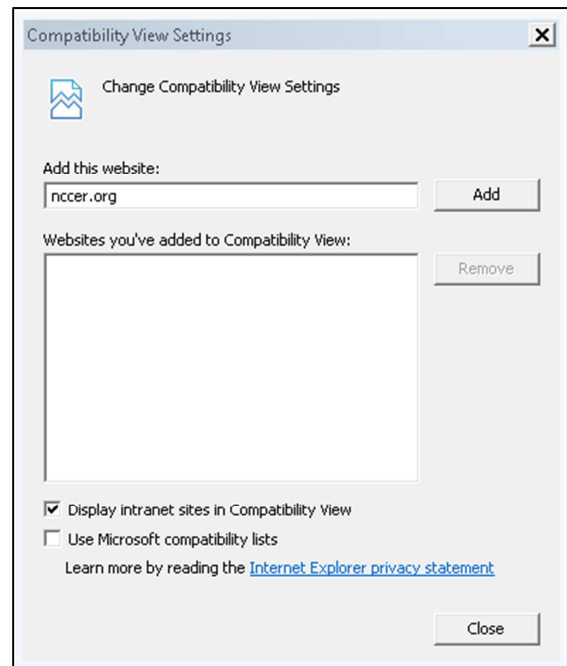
Compatibility View Settings

Change Compatibility View Settings

Add this website:

nccer.org

Add

Websites you've added to Compatibility View:

Remove

Display intranet sites in Compatibility View

Use Microsoft compatibility lists

Learn more by reading the Internet Explorer privacy statement

Close